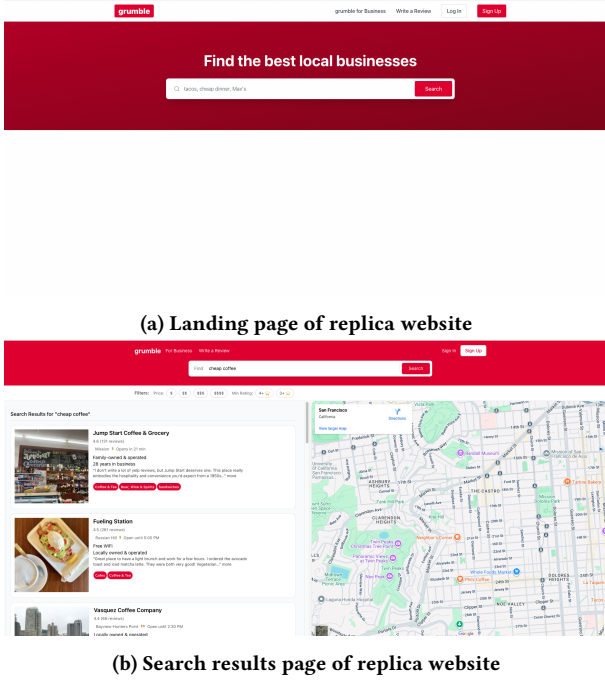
grumble

grumble for Business

Write a Review

Log In

Sign Up

Find the best local businesses

tacos, cheap dinner, Max's

Search

(a) Landing page of replica website

grumble

For Business

Write a Review

Sign In

Sign Up

Find

cheap coffee

Search

Filters: Price: \$ \$\$ \$\$\$ \$\$\$\$ Min Rating: 4+ 3+

Search Results for "cheap coffee"

Jump Start Coffee & Grocery

4.0 (131 reviews)

Mission · Opens in 21 min

Family-owned & operated

28 years in business

"I don't write a lot of yelp reviews, but Jump Start deserves one. This place really embodies the hospitality and convenience you'd expect from a 1950s..." more

Coffee & Tea

Beer, Wine & Spirits

Sandwiches

Fueling Station

4.5 (261 reviews)

Russian Hill · Open until 5:00 PM

Free WiFi

Locally owned & operated

"Great place to have a light brunch and work for a few hours. I ordered the avocado toast and iced matcha latte. They were both very good! Vegetarian..." more

Cafes

Coffee & Tea

Vasquez Coffee Company

4.4 (89 reviews)

Bayview Hunters Point · Open until 2:30 PM

Locally owned & operated

San Francisco

California

Directions

View larger map

Haight Ashbury

THE CASTRO

NOE VALLEY

DOLORES HEIGHTS

Twin Peaks

Google

(b) Search results page of replica website